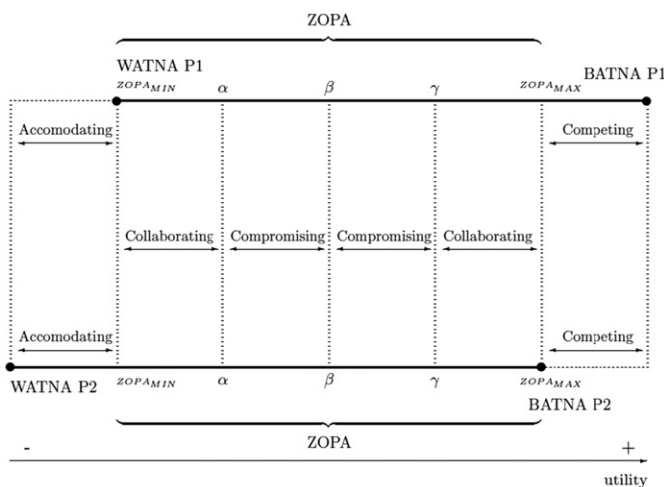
ZOPA

WATNA P1

$zopa_{MIN}$ $\alpha$ $\beta$ $\gamma$ $zopa_{MAX}$ BATNA P1

Accomodating

Competing

Collaborating Compromising Compromising Collaborating

Accomodating

Competing

WATNA P2

$zopa_{MIN}$ $\alpha$ $\beta$ $\gamma$ $zopa_{MAX}$

BATNA P2

ZOPA

- +

utility